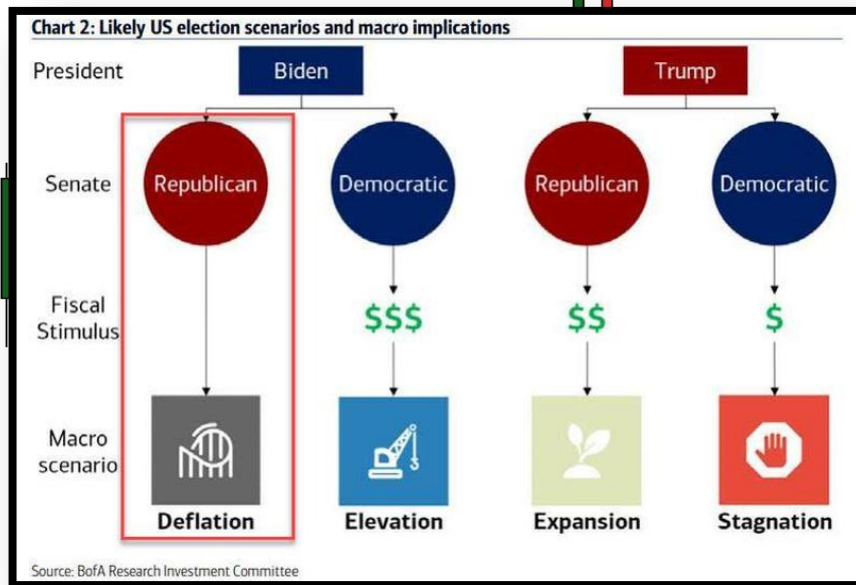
Chart 2: Likely US election scenarios and macro implications

President

Biden

Trump

Senate

Republican

Democratic

Republican

Democratic

Fiscal Stimulus

$$$

$$

$

Macro scenario

Deflation

Elevation

Expansion

Stagnation

Source: BofA Research Investment Committee